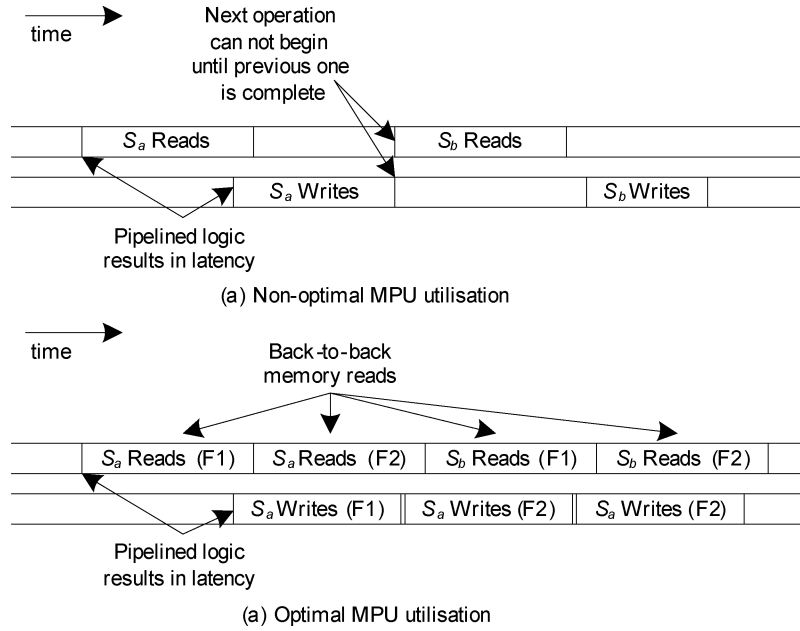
time

Next operation can not begin until previous one is complete

$S_a$ Reads

$S_b$ Reads

$S_a$ Writes

$S_b$ Writes

Pipelined logic results in latency

(a) Non-optimal MPU utilisation

time

Back-to-back memory reads

$S_a$ Reads (F1)

$S_a$ Reads (F2)

$S_b$ Reads (F1)

$S_b$ Reads (F2)

$S_a$ Writes (F1)

$S_a$ Writes (F2)

$S_a$ Writes (F2)

Pipelined logic results in latency

(a) Optimal MPU utilisation